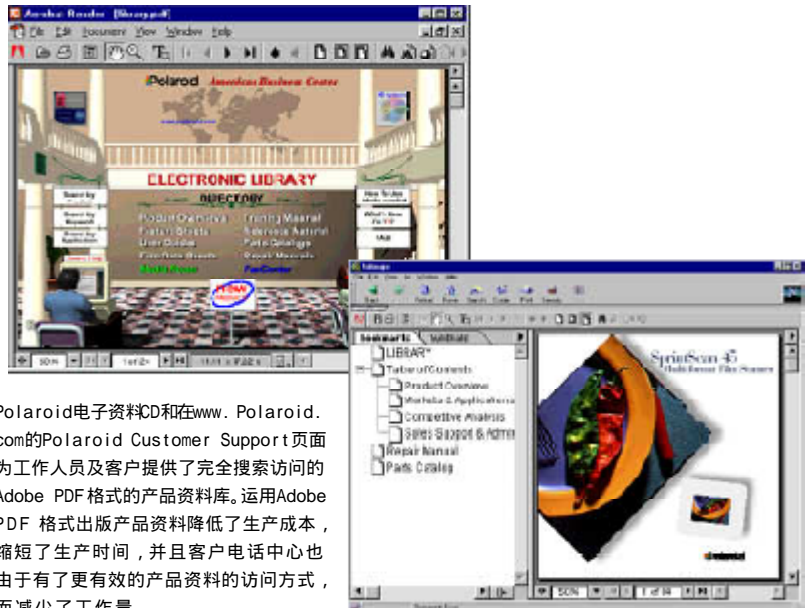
Acrobat Reader [Skoogpdf]

File Edit Document View Window Help

Polaroid American Business Center

ELECTRONIC LIBRARY

DIRECTORY

Product Overviews
Training Material
Product Sheets
Reference Material
User Guides
Parts Catalogs
Repair Manuals

Help

50%

Bookmarks

LIBRARY
Table of Contents
Product Overview
Competitive Analysis
Sales Support & Admin
Repair Manual
Parts Catalog

SprintScan 45

Polaroid电子资料CD和在www.Polaroid.com的Polaroid Customer Support页面为工作人员及客户提供了完全搜索访问的Adobe PDF格式的产品资料库。运用Adobe PDF 格式出版产品资料降低了生产成本，缩短了生产时间，并且客户电话中心也由于有了更有效的产品资料的访问方式，而减少了工作量。